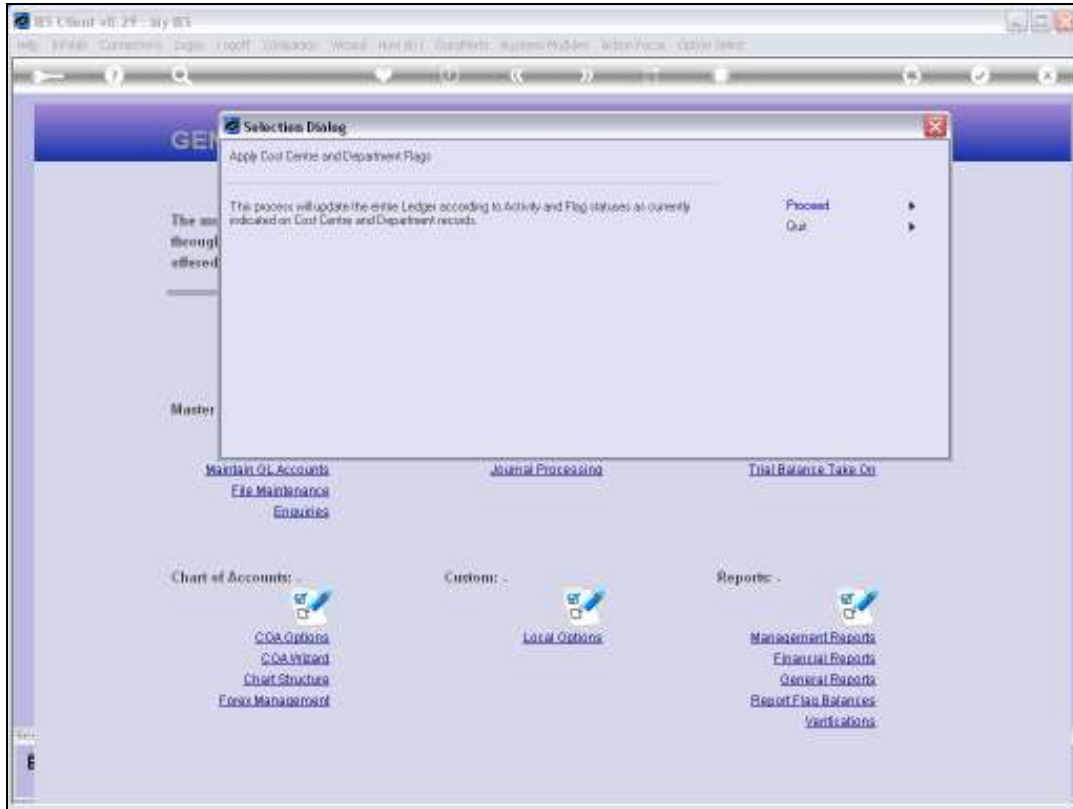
IES Client v8.29 : My IES

Selection Dialog

Apply Cost Centre and Department Flags

This process will update the entire Ledger according to Activity and Flag statuses as currently indicated on Cost Centre and Department records.

Proceed
Quit

GE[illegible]

The m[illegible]
throug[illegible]
offered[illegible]

Master

Maintain GL Accounts
File Maintenance
Enquiries

Journal Processing

Trial Balance Take On

Chart of Accounts: -

COA Options
COA Wizard
Chart Structure
Forex Management

Custom: -

Local Options

Reports: -

Management Reports
Financial Reports
General Reports
Report Flag Balances
Verifications